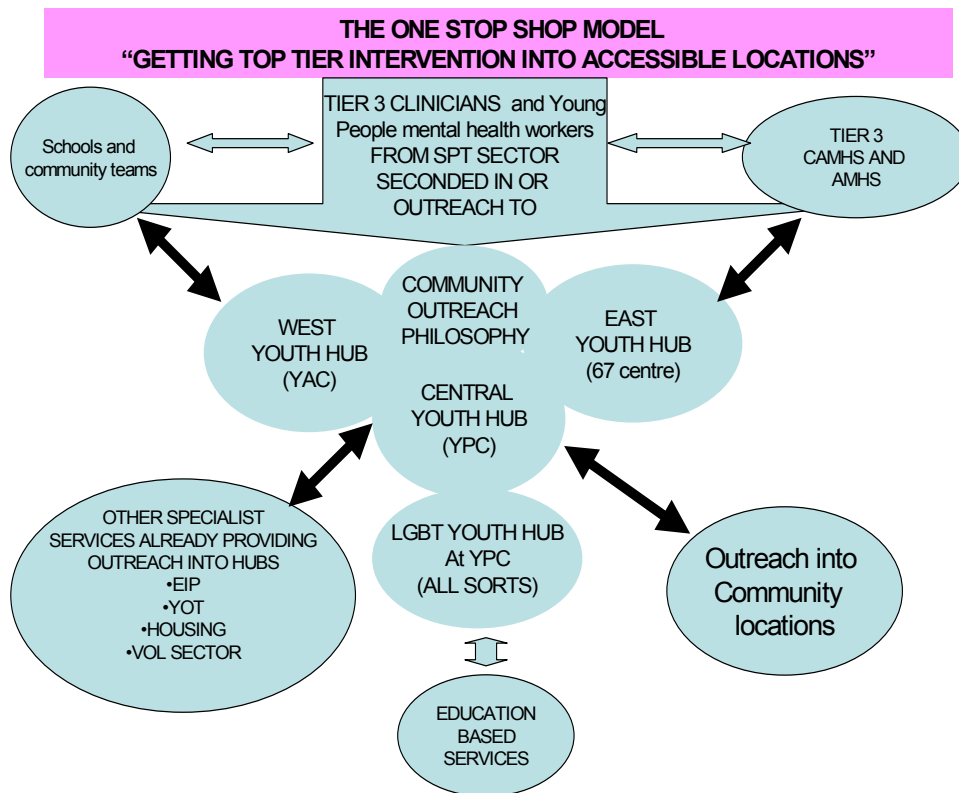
THE ONE STOP SHOP MODEL
“GETTING TOP TIER INTERVENTION INTO ACCESSIBLE LOCATIONS”

Schools and community teams

TIER 3 CLINICIANS and Young People mental health workers FROM SPT SECTOR SECONDED IN OR OUTREACH TO

TIER 3 CAMHS AND AMHS

WEST YOUTH HUB (YAC)

COMMUNITY OUTREACH PHILOSOPHY

CENTRAL YOUTH HUB (YPC)

EAST YOUTH HUB (67 centre)

OTHER SPECIALIST SERVICES ALREADY PROVIDING OUTREACH INTO HUBS
•EIP
•YOT
•HOUSING
•VOL SECTOR

LGBT YOUTH HUB At YPC (ALL SORTS)

Outreach into Community locations

EDUCATION BASED SERVICES